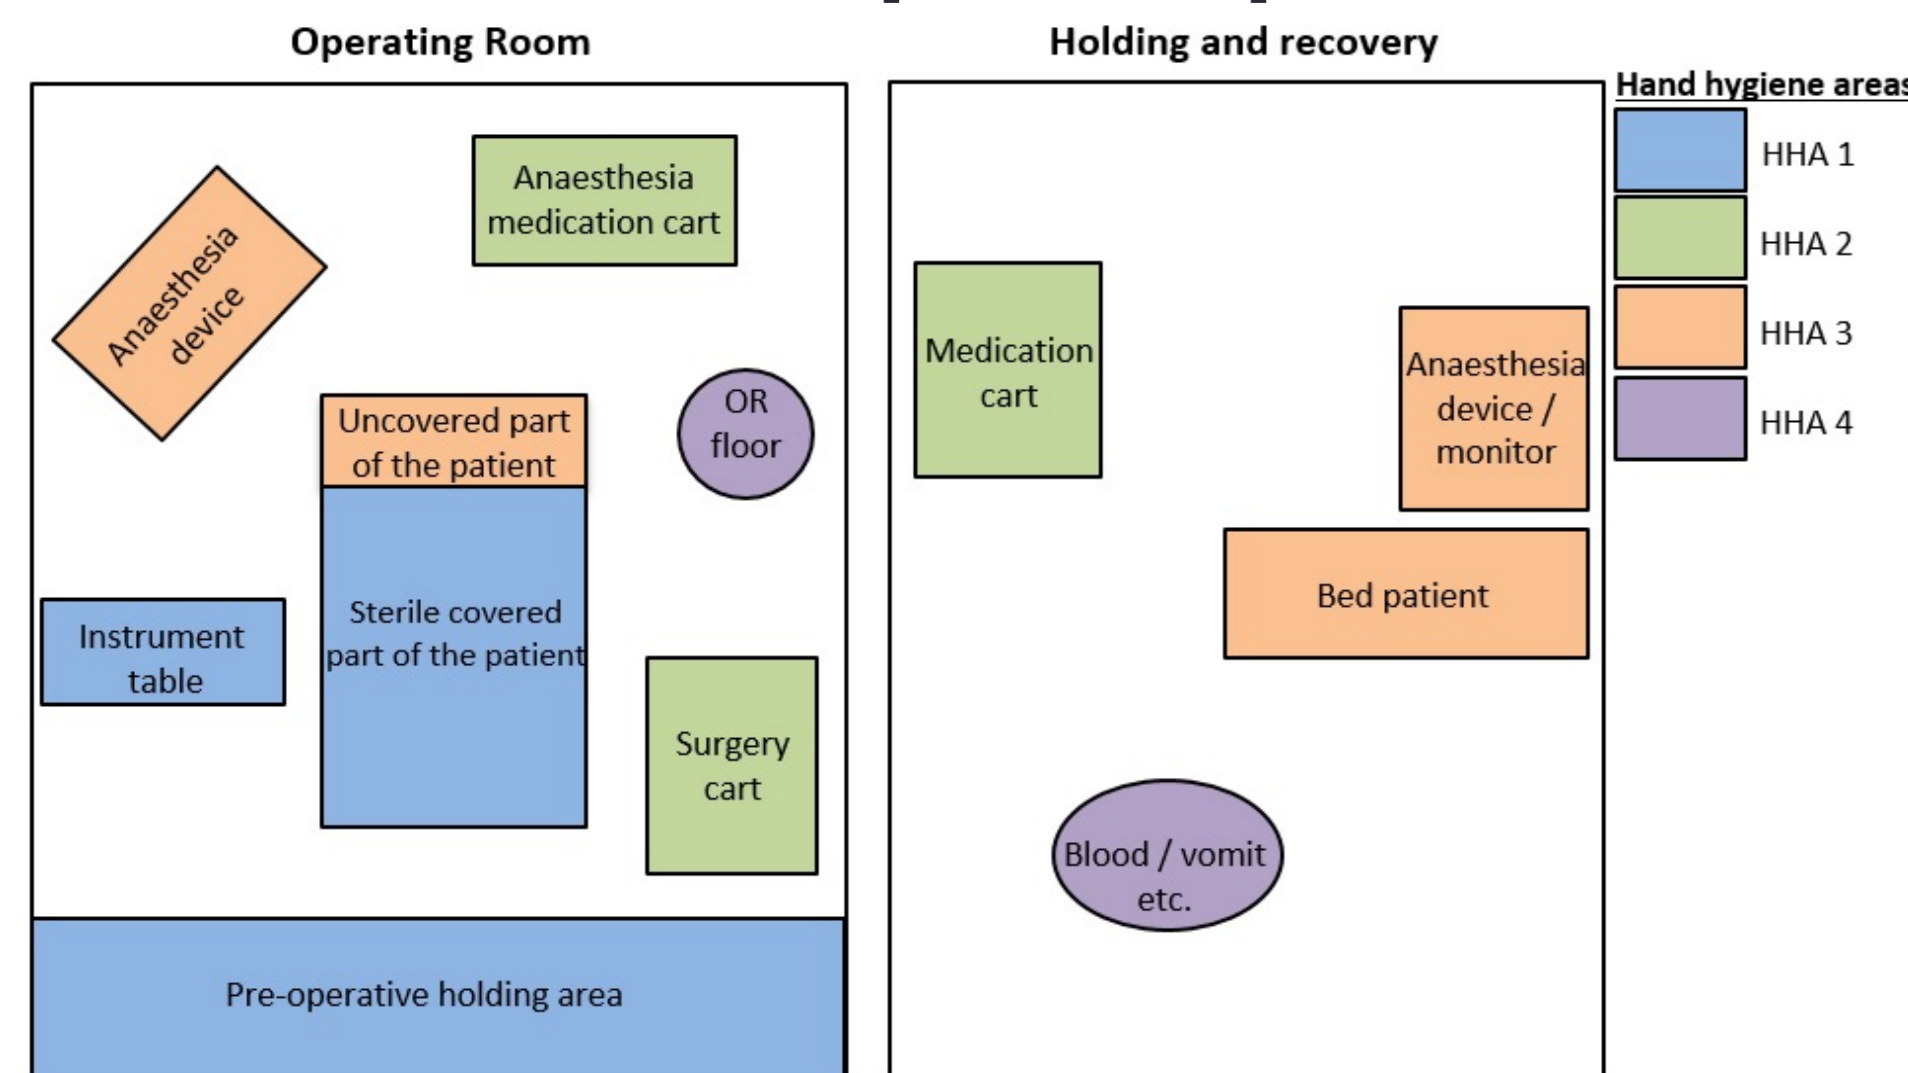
Operating Room

Holding and recovery

Hand hygiene areas

HHA 1

HHA 2

HHA 3

HHA 4

Anaesthesia device

Anaesthesia medication cart

Uncovered part of the patient

OR floor

Sterile covered part of the patient

Instrument table

Surgery cart

Pre-operative holding area

Medication cart

Anaesthesia device / monitor

Bed patient

Blood / vomit etc.